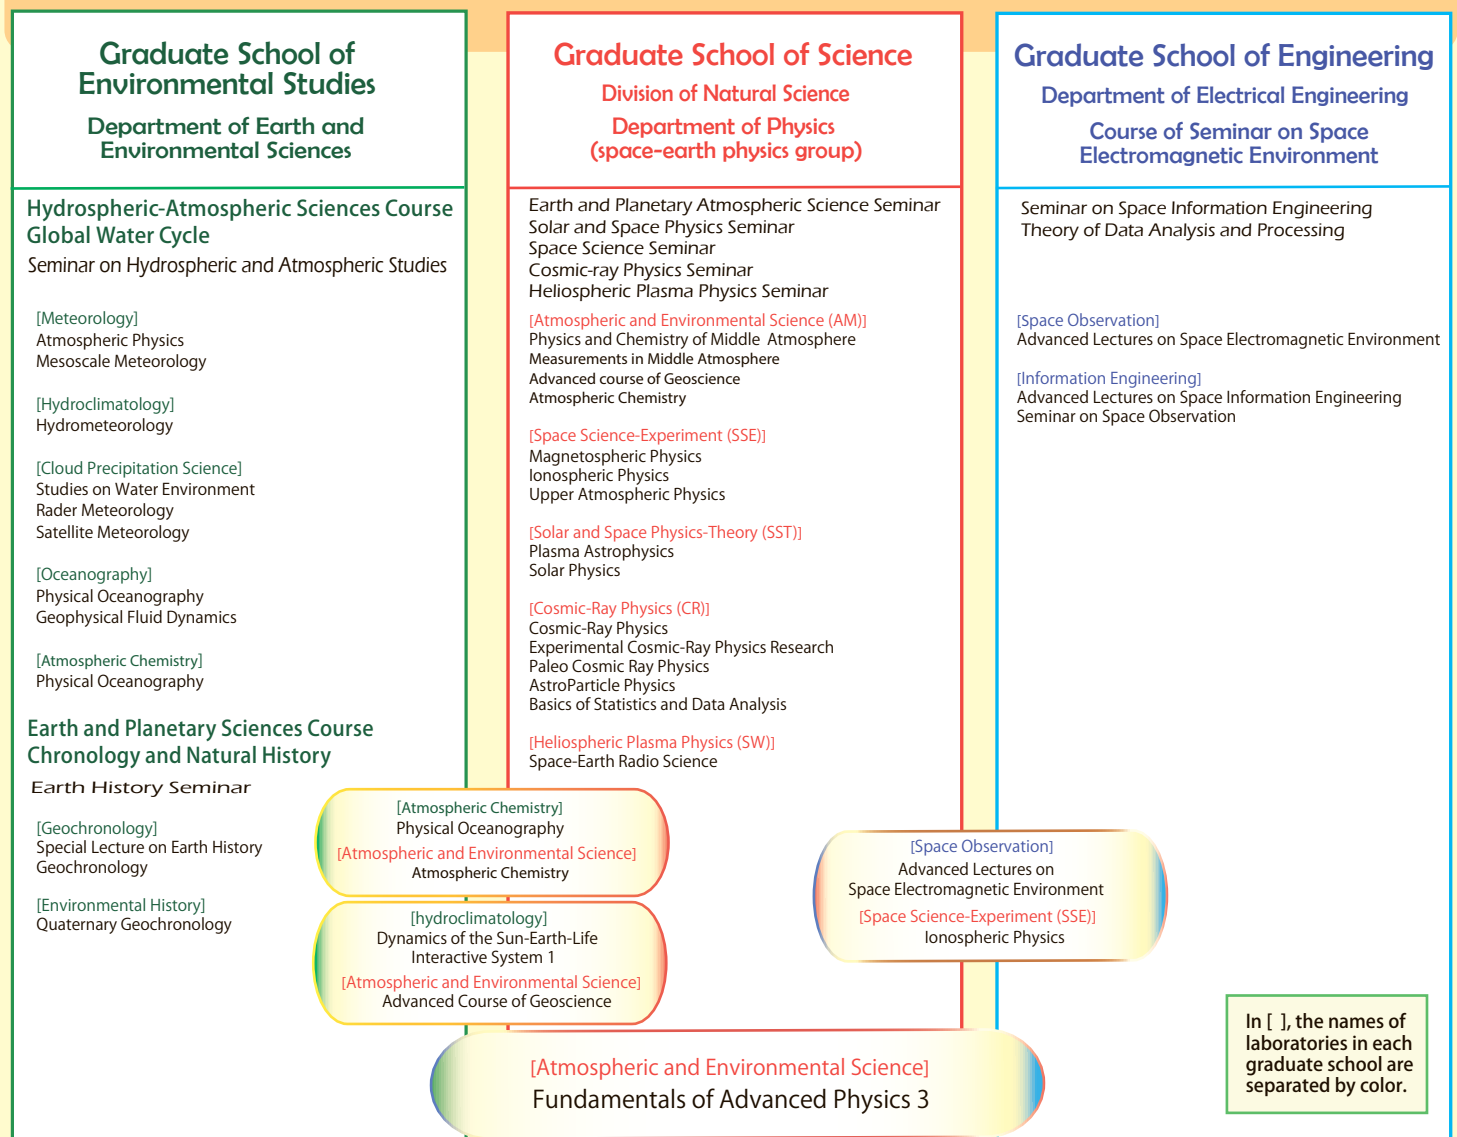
Graduate School of Environmental Studies

Department of Earth and Environmental Sciences

Hydrospheric-Atmospheric Sciences Course
Global Water Cycle
Seminar on Hydrospheric and Atmospheric Studies

[Meteorology]
Atmospheric Physics
Mesoscale Meteorology

[Hydroclimatology]
Hydrometeorology

[Cloud Precipitation Science]
Studies on Water Environment
Rader Meteorology
Satellite Meteorology

[Oceanography]
Physical Oceanography
Geophysical Fluid Dynamics

[Atmospheric Chemistry]
Physical Oceanography

Earth and Planetary Sciences Course
Chronology and Natural History
Earth History Seminar

[Geochronology]
Special Lecture on Earth History
Geochronology

[Environmental History]
Quaternary Geochronology

Graduate School of Science

Division of Natural Science

Department of Physics
(space-earth physics group)

Earth and Planetary Atmospheric Science Seminar
Solar and Space Physics Seminar
Space Science Seminar
Cosmic-ray Physics Seminar
Heliospheric Plasma Physics Seminar

[Atmospheric and Environmental Science (AM)]
Physics and Chemistry of Middle Atmosphere
Measurements in Middle Atmosphere
Advanced course of Geoscience
Atmospheric Chemistry

[Space Science-Experiment (SSE)]
Magnetospheric Physics
Ionospheric Physics
Upper Atmospheric Physics

[Solar and Space Physics-Theory (SST)]
Plasma Astrophysics
Solar Physics

[Cosmic-Ray Physics (CR)]
Cosmic-Ray Physics
Experimental Cosmic-Ray Physics Research
Paleo Cosmic Ray Physics
AstroParticle Physics
Basics of Statistics and Data Analysis

[Heliospheric Plasma Physics (SW)]
Space-Earth Radio Science

Graduate School of Engineering

Department of Electrical Engineering

Course of Seminar on Space Electromagnetic Environment

Seminar on Space Information Engineering
Theory of Data Analysis and Processing

[Space Observation]
Advanced Lectures on Space Electromagnetic Environment

[Information Engineering]
Advanced Lectures on Space Information Engineering
Seminar on Space Observation

[Atmospheric Chemistry]
Physical Oceanography
[Atmospheric and Environmental Science]
Atmospheric Chemistry

[hydroclimatology]
Dynamics of the Sun-Earth-Life Interactive System 1
[Atmospheric and Environmental Science]
Advanced Course of Geoscience

[Space Observation]
Advanced Lectures on Space Electromagnetic Environment
[Space Science-Experiment (SSE)]
Ionospheric Physics

[Atmospheric and Environmental Science]
Fundamentals of Advanced Physics 3

In [ ], the names of laboratories in each graduate school are separated by color.